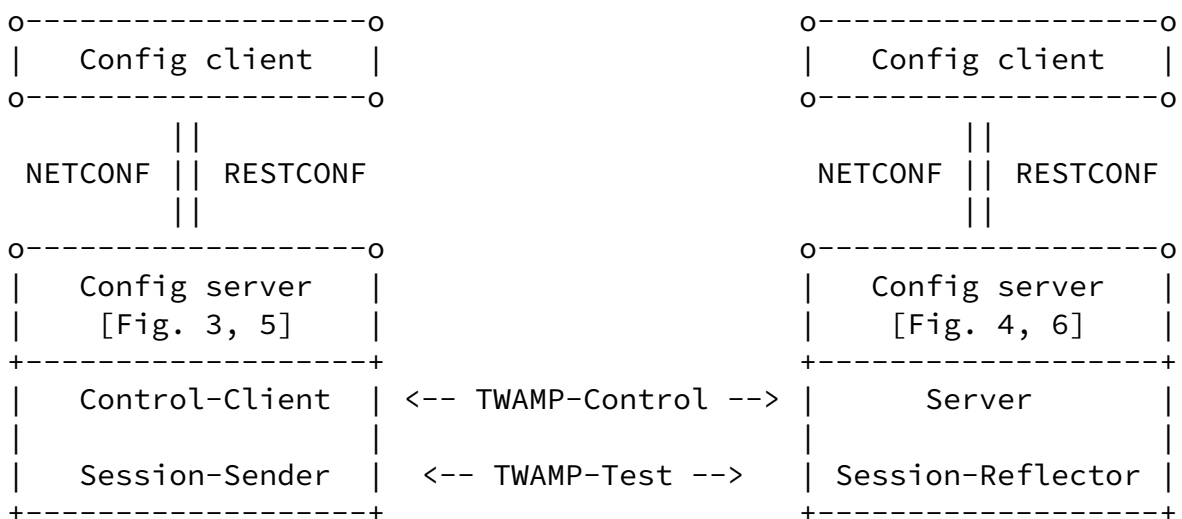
Config client

NETCONF || RESTCONF

Config server
[Fig. 3, 5]

Control-Client

Session-Sender

<-- TWAMP-Control -->

<-- TWAMP-Test -->

Config client

NETCONF || RESTCONF

Config server
[Fig. 4, 6]

Server

Session-Reflector